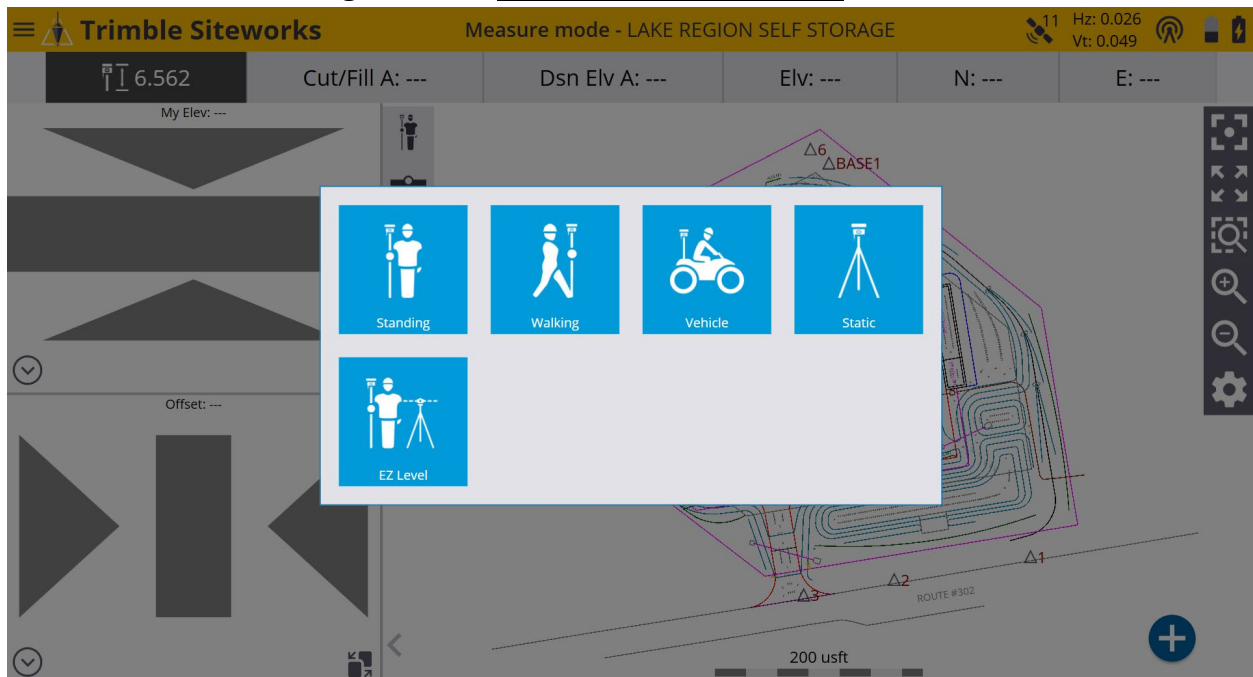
Trimble Siteworks

Measure mode - LAKE REGION SELF STORAGE

11

Hz: 0.026
Vt: 0.049

6.562

Cut/Fill A: ---

Dsn Elv A: ---

Elv: ---

N: ---

E: ---

My Elev: ---

Offset: ---

△6
△BASE1

Standing

Walking

Vehicle

Static

EZ Level

△1
△2
△3

ROUTE #302

200 usft